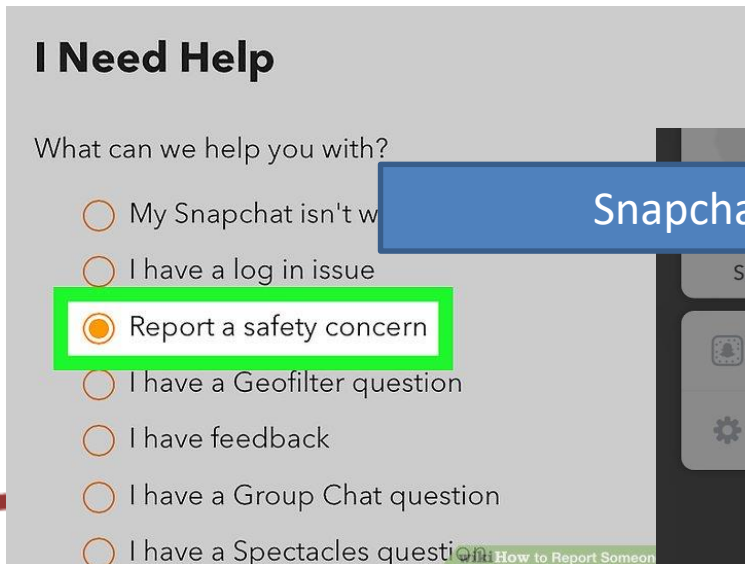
I Need Help

What can we help you with?

My Snapchat isn't w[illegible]

I have a log in issue

Report a safety concern

I have a Geofilter question

I have feedback

I have a Group Chat question

I have a Spectacles questio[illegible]

Snapcha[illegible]

S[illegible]

wiki How to Report Someon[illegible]